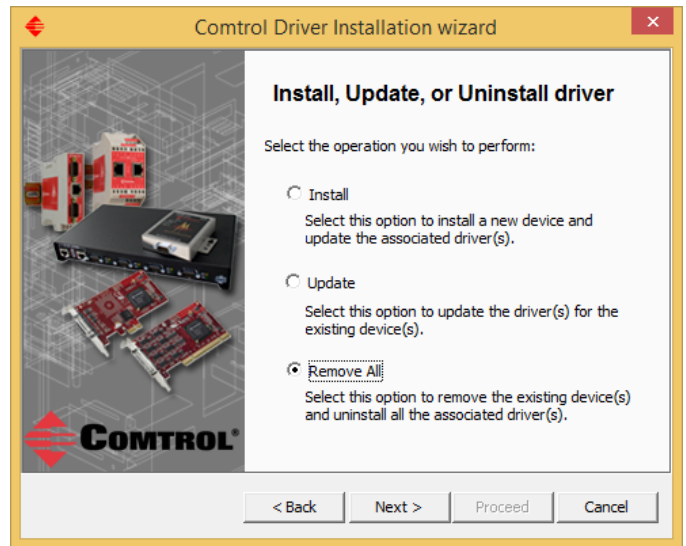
Comtrol Driver Installation wizard

Install, Update, or Uninstall driver

Select the operation you wish to perform:

Install

Select this option to install a new device and update the associated driver(s).

Update

Select this option to update the driver(s) for the existing device(s).

Remove All

Select this option to remove the existing device(s) and uninstall all the associated driver(s).

COMTROL®

< Back
Next >
Proceed
Cancel